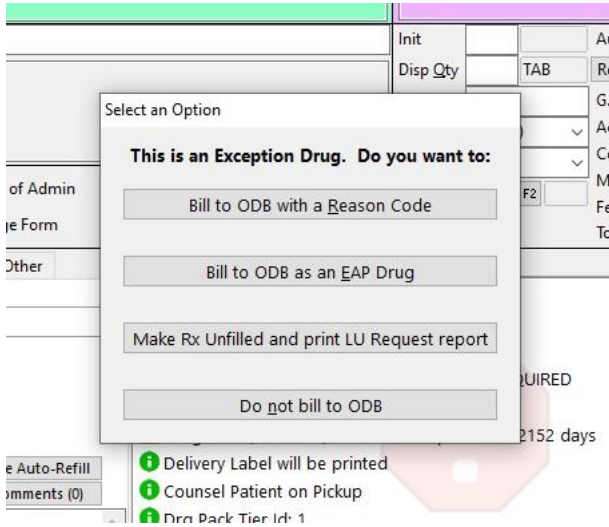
Init
Disp Qty
TAB
Au
Re
G.
Ac
Co
M
Fe
To
F2
of Admin
ge Form
Other

Select an Option

This is an Exception Drug. Do you want to:

Bill to ODB with a Reason Code

Bill to ODB as an EAP Drug

Make Rx Unfilled and print LU Request report

Do not bill to ODB

UIRED
2152 days
e Auto-Refill
omments (0)
Delivery Label will be printed
Counsel Patient on Pickup
Drg Pack Tier Id: 1